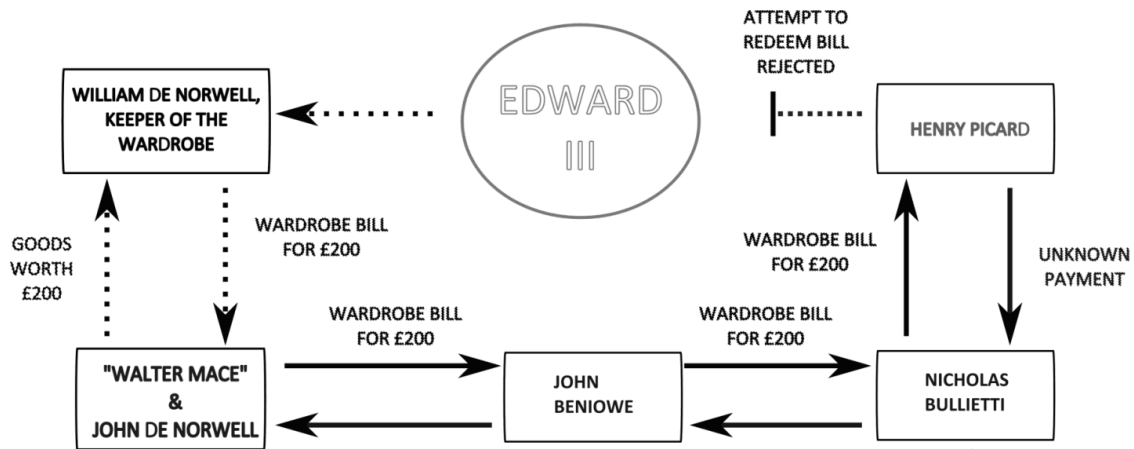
WILLIAM DE NORWELL, KEEPER OF THE WARDROBE

EDWARD III

ATTEMPT TO REDEEM BILL REJECTED

HENRY PICARD

GOODS WORTH £200

WARDROBE BILL FOR £200

WARDROBE BILL FOR £200

UNKNOWN PAYMENT

WARDROBE BILL FOR £200

WARDROBE BILL FOR £200

"WALTER MACE" & JOHN DE NORWELL

JOHN BENIOWE

NICHOLAS BULLIETTI